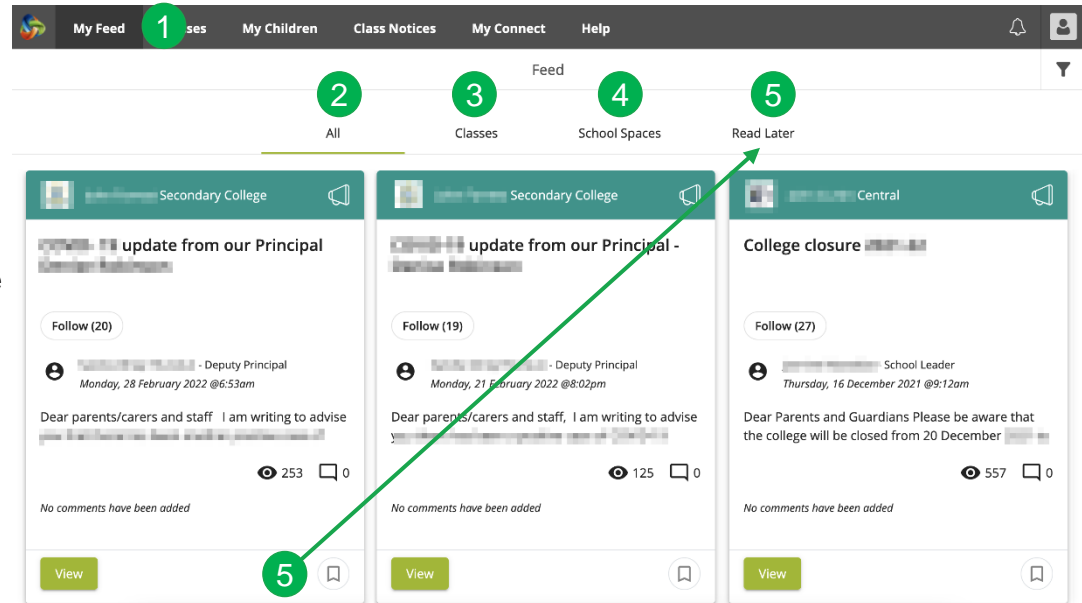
My Feed 1 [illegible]ses My Children Class Notices My Connect Help

Feed

2 All 3 Classes 4 School Spaces 5 Read Later

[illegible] Secondary College

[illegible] update from our Principal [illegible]

Follow (20)

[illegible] - Deputy Principal
Monday, 28 February 2022 @6:53am

Dear parents/carers and staff I am writing to advise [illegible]

253 0

No comments have been added

View

5

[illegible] Secondary College

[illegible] update from our Principal - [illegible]

Follow (19)

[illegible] - Deputy Principal
Monday, 21 February 2022 @8:02pm

Dear parents/carers and staff, I am writing to advise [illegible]

125 0

No comments have been added

View

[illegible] Central

College closure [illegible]

Follow (27)

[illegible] School Leader
Thursday, 16 December 2021 @9:12am

Dear Parents and Guardians Please be aware that the college will be closed from 20 December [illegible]

557 0

No comments have been added

View